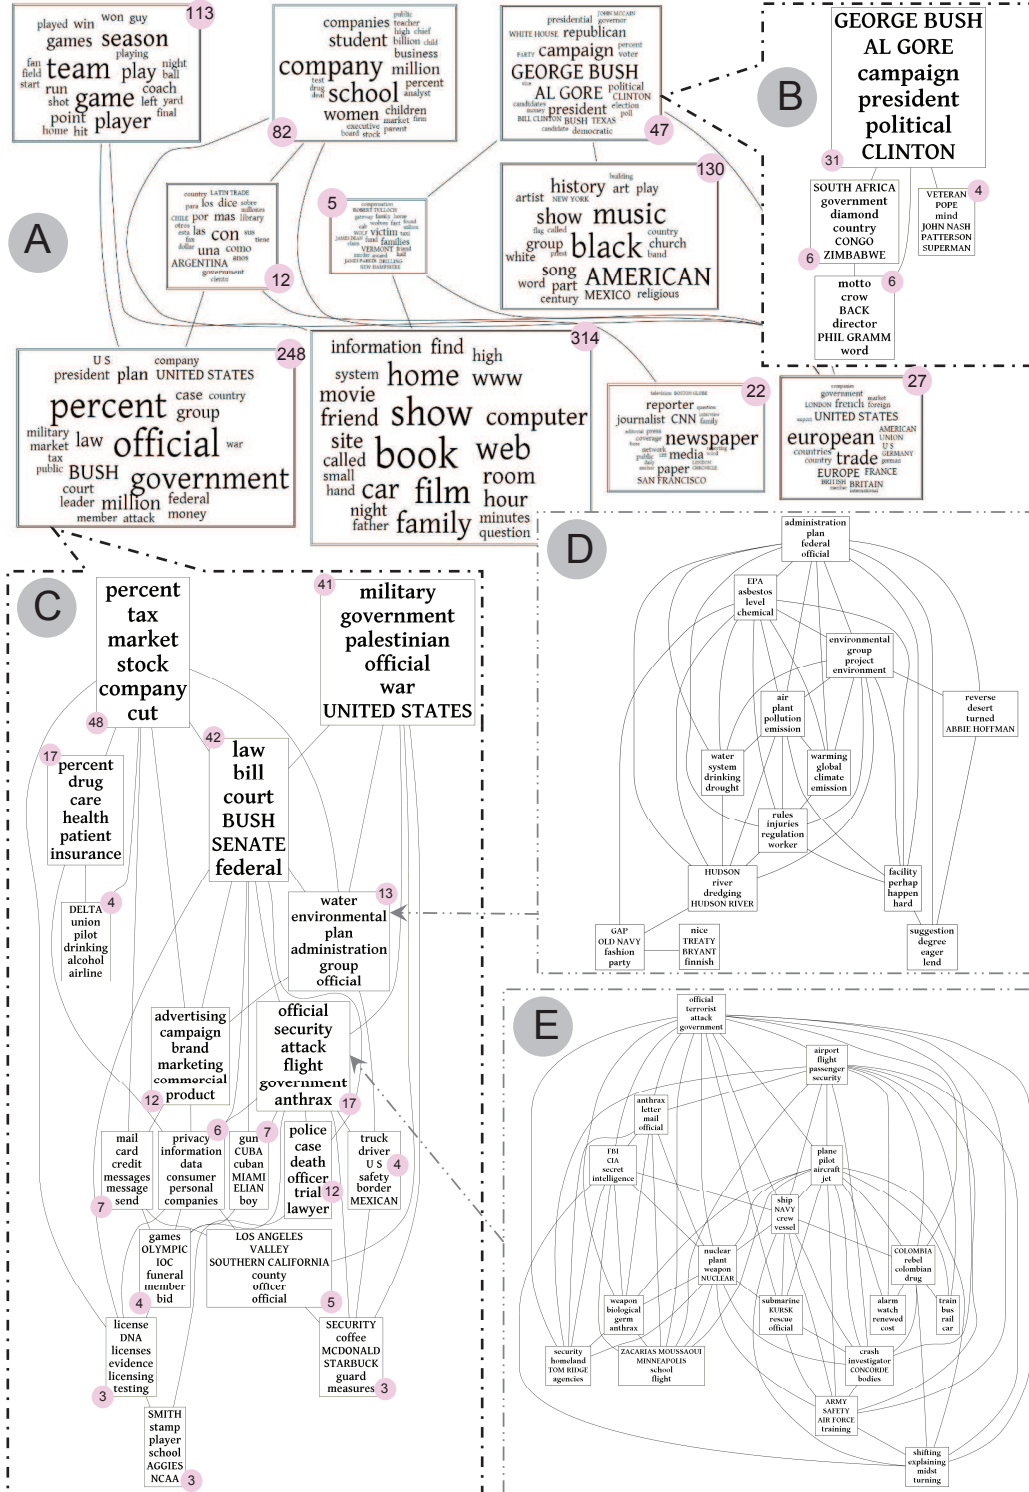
113
played win won guy games season playing fan field team play night ball start coach run game shot left yard point player final home hit

82
companies public teacher student high chief billion child business company million test drug percent deal school analyst women children executive market firm board stock parent

47
JOHN MCCAIN presidential governor WHITE HOUSE republican PARTY campaign percent voter GEORGE BUSH political AL GORE CLINTON vice candidates president election money poll BILL CLINTON BUSH TEXAS candidate democratic

B
GEORGE BUSH
AL GORE
campaign
president
political
CLINTON
31

SOUTH AFRICA
government
diamond
country
CONGO
ZIMBABWE
6

VETERAN
POPE
mind
JOHN NASH
PATTERSON
SUPERMAN
4

motto
crow
BACK
director
PHIL GRAMM
word
6

A

12
country LATIN TRADE para los dice sobre CHILE por mas library las con una como ARGENTINA government

5
victim families VERMONT NEW HAMPSHIRE

130
history art play artist NEW YORK show music flag called country group black church white band song AMERICAN word part century MEXICO religious

248
U S company president plan UNITED STATES case country percent group military official market law war tax public BUSH government court leader million federal member attack money

314
information find high system home www movie friend show computer site web called book small room hand car film hour night family minutes father question

22
reporter journalist CNN family newspaper media paper SAN FRANCISCO

27
government LONDON french foreign UNITED STATES european UNION AMERICAN U S countries GERMANY country trade EUROPE FRANCE BRITISH BRITAIN

C
percent
tax
market
stock
company
cut
48

41
military
government
palestinian
official
war
UNITED STATES

17
percent
drug
care
health
patient
insurance

42
law
bill
court
BUSH
SENATE
federal

DELTA
union
pilot
drinking
alcohol
airline
4

water
environmental
plan
administration
group
official
13

advertising
campaign
brand
marketing
commercial
product
12

official
security
attack
flight
government
anthrax
17

mail
card
credit
messages
message
send
7

privacy
information
data
consumer
personal
companies
6

gun
CUBA
cuban
MIAMI
ELIAN
boy
7

police
case
death
officer
trial
lawyer
12

truck
driver
U S
safety
border
MEXICAN
4

games
OLYMPIC
IOC
funeral
member
bid
4

LOS ANGELES
VALLEY
SOUTHERN CALIFORNIA
county
officer
official
5

license
DNA
licenses
evidence
licensing
testing
3

SECURITY
coffee
MCDONALD
STARBUCK
guard
measures
3

SMITH
stamp
player
school
AGGIES
NCAA
3

D
administration plan federal official
EPA asbestos level chemical
environmental group project environment
reverse desert turned ABBIE HOFFMAN
air plant pollution emission
water system drinking drought
warming global climate emission
rules injuries regulation worker
HUDSON river dredging HUDSON RIVER
facility perhap happen hard
GAP OLD NAVY fashion party
nice TREATY BRYANT finnish
suggestion degree eager lend

E
official terrorist attack government
airport flight passenger security
anthrax letter mail official
FBI CIA secret intelligence
plane pilot aircraft jet
ship NAVY crew vessel
nuclear plant weapon NUCLEAR
COLOMBIA rebel colombian drug
weapon biological germ anthrax
submarine KURSK rescue official
alarm watch renewed cost
train bus rail car
security homeland TOM RIDGE agencies
ZACARIAS MOUSSAOUI MINNEAPOLIS school flight
crash investigator CONCORDE bodies
ARMY SAFETY AIR FORCE training
shifting explaining midst turning